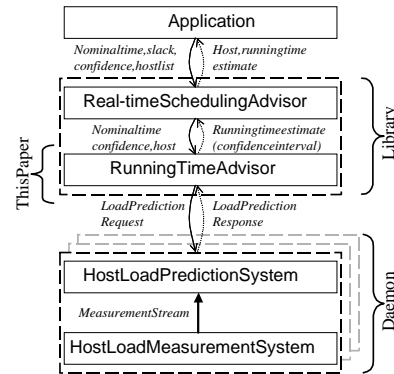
Application

Nominaltime,slack, confidence,hostlist

Host,runningtime estimate

Real-timeSchedulingAdvisor

Nominaltime confidence,host

Runningtimeestimate (confidenceinterval)

RunningTimeAdvisor

Library

ThisPaper

LoadPrediction Request

LoadPrediction Response

HostLoadPredictionSystem

MeasurementStream

HostLoadMeasurementSystem

Daemon